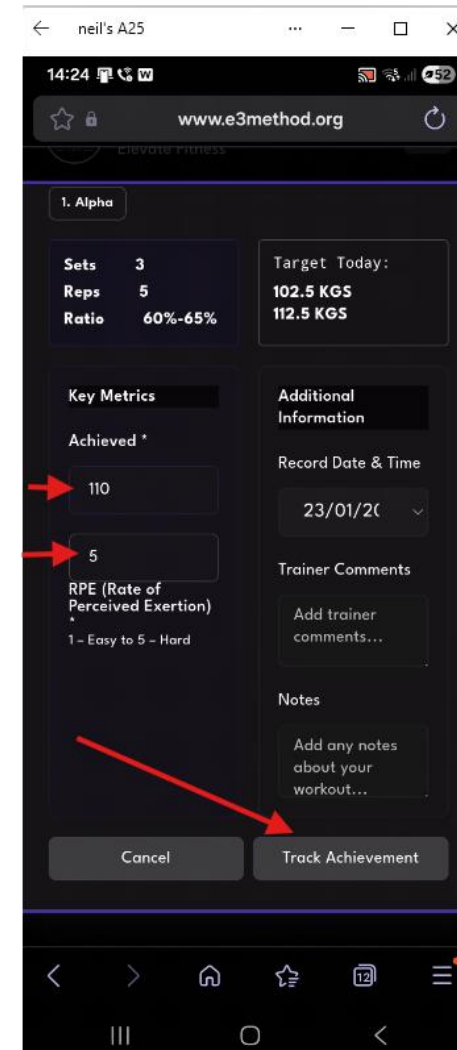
neil's A25

14:24

52

www.e3method.org

Elevate Fitness

1. Alpha

Sets 3
Reps 5
Ratio 60%-65%

Target Today:
102.5 KGS
112.5 KGS

Key Metrics

Achieved *

110

5

RPE (Rate of Perceived Exertion) *

1 – Easy to 5 – Hard

Additional Information

Record Date & Time

23/01/2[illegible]

Trainer Comments

Add trainer comments...

Notes

Add any notes about your workout...

Cancel

Track Achievement

12